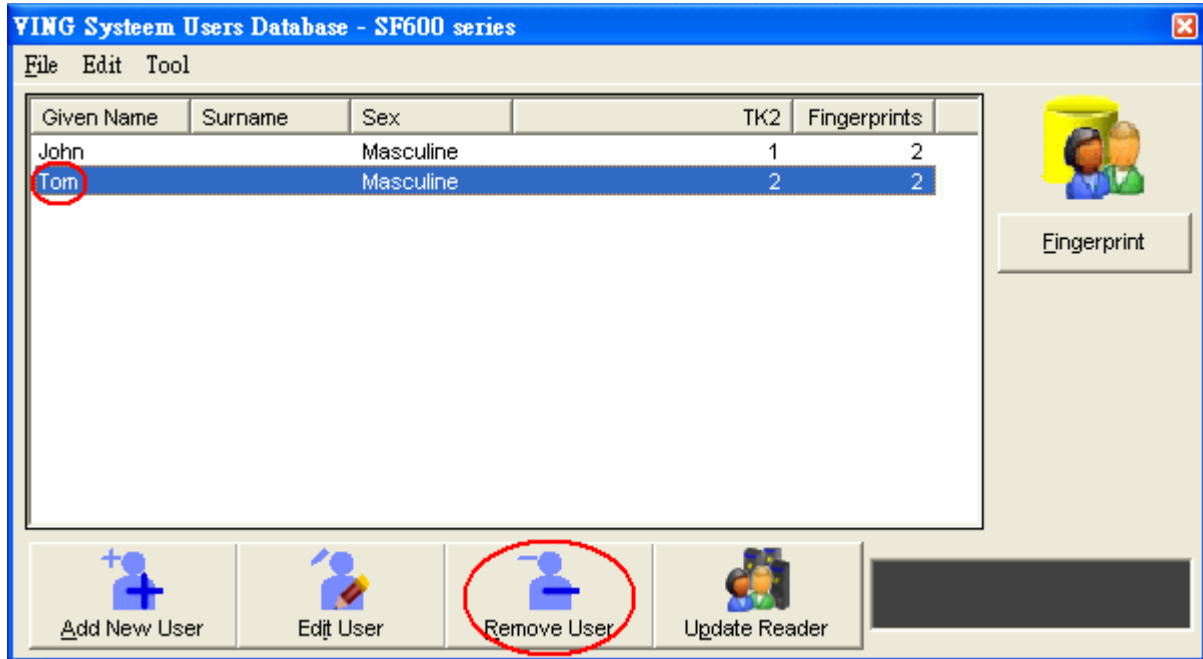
VING Systeem Users Database - SF600 series

File Edit Tool

| Given Name | Surname | Sex | TK2 | Fingerprints |
|---|---|---|---|---|
| John | | Masculine | 1 | 2 |
| Tom | | Masculine | 2 | 2 |

Fingerprint

Add New User
Edit User
Remove User
Update Reader